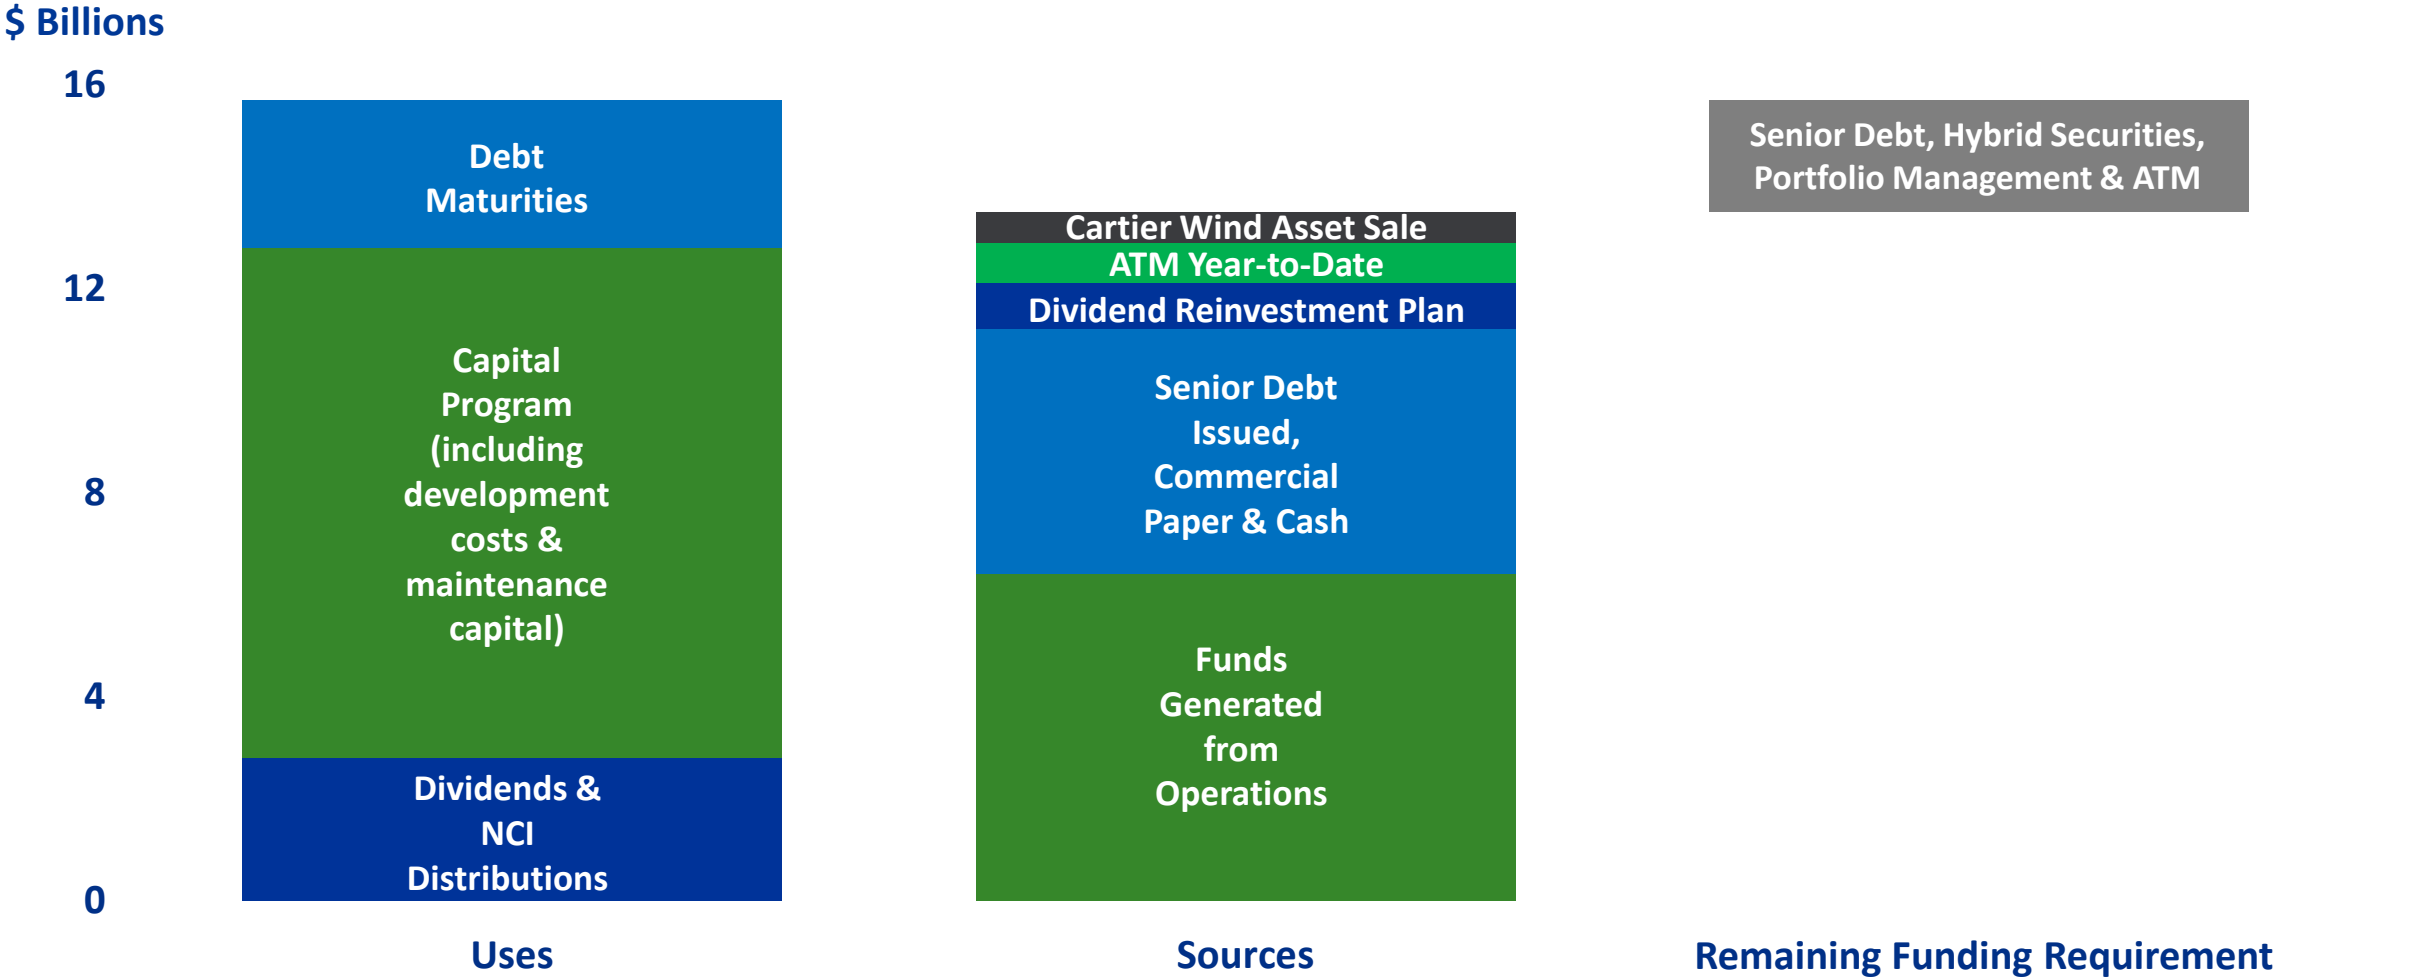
$ Billions

16

12

8

4

0

Debt Maturities

Capital Program (including development costs & maintenance capital)

Dividends & NCI Distributions

Cartier Wind Asset Sale

ATM Year-to-Date

Dividend Reinvestment Plan

Senior Debt Issued, Commercial Paper & Cash

Funds Generated from Operations

Senior Debt, Hybrid Securities, Portfolio Management & ATM

Uses

Sources

Remaining Funding Requirement